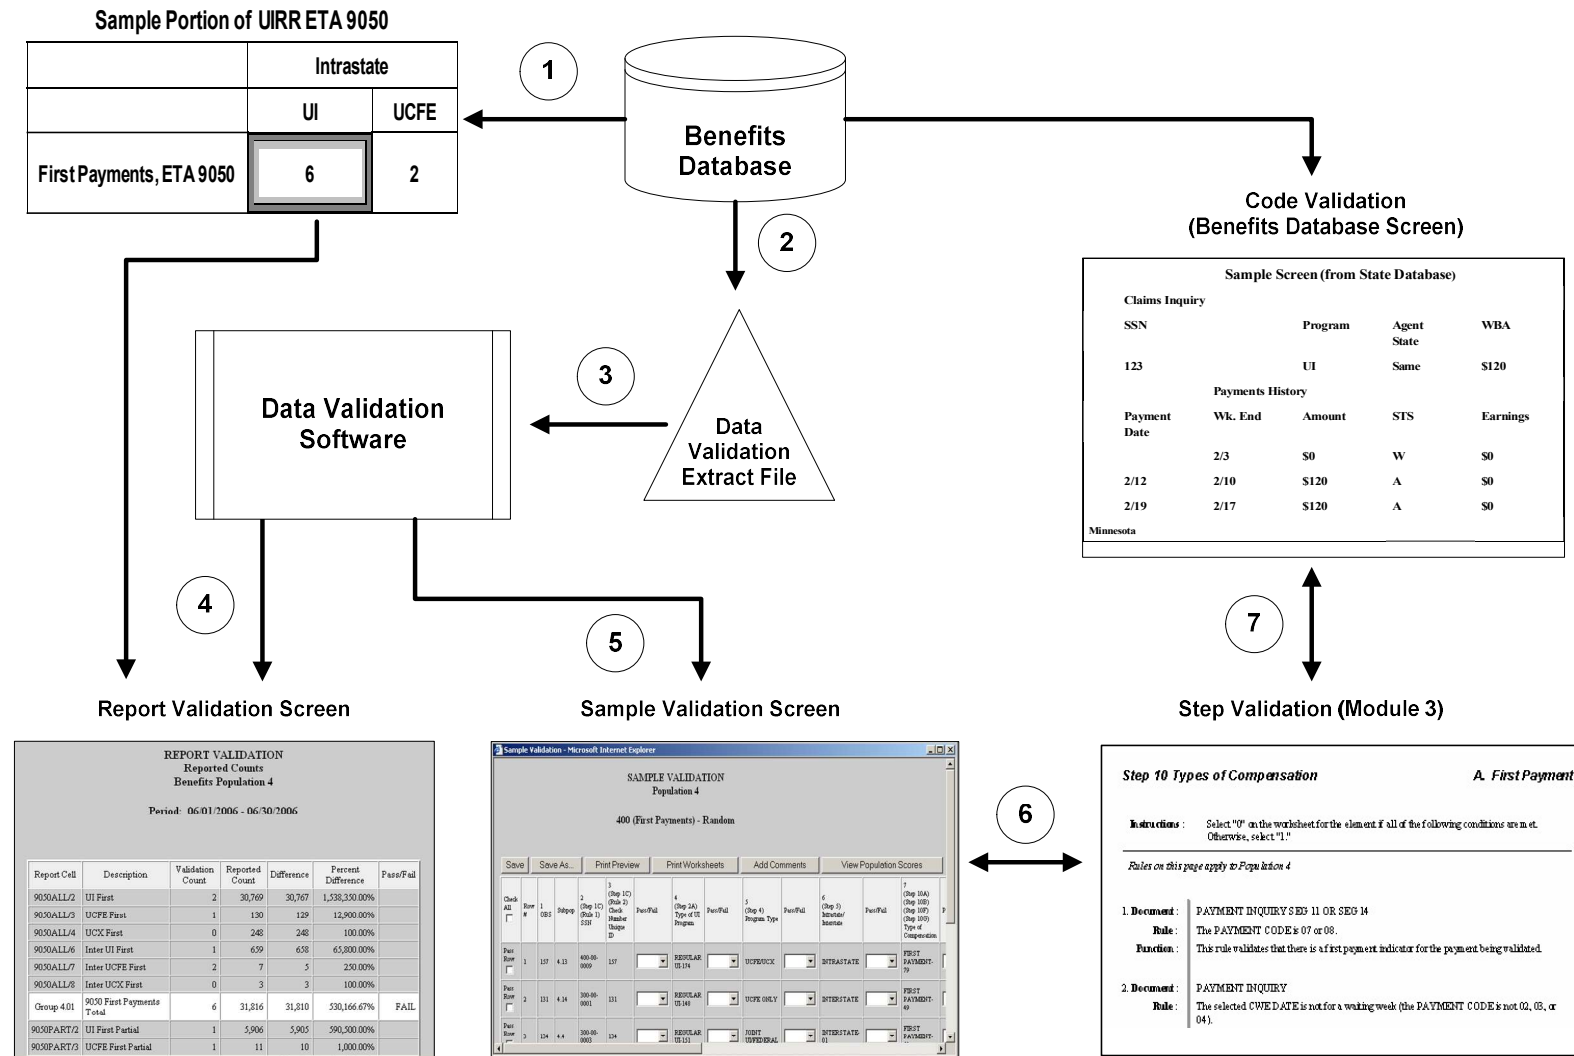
Sample Portion of UIRR ETA 9050

|  | Intrastate | |
|---|---|---|
|  | UI | UCFE |
| First Payments, ETA 9050 | 6 | 2 |

1

Benefits Database

2

Code Validation (Benefits Database Screen)

Sample Screen (from State Database)

Claims Inquiry

| SSN | | Program | Agent State | WBA |
|---|---|---|---|---|
| 123 | | UI | Same | $120 |
| | Payments History | | | |
| Payment Date | Wk. End | Amount | STS | Earnings |
| | 2/3 | $0 | W | $0 |
| 2/12 | 2/10 | $120 | A | $0 |
| 2/19 | 2/17 | $120 | A | $0 |

Minnesota

3

Data Validation Software

Data Validation Extract File

4

5

7

Report Validation Screen

Sample Validation Screen

Step Validation (Module 3)

REPORT VALIDATION
Reported Counts
Benefits Population 4

Period: 06/01/2006 - 06/30/2006

| Report Cell | Description | Validation Count | Reported Count | Difference | Percent Difference | Pass/Fail |
|---|---|---|---|---|---|---|
| 9050ALL/2 | UI First | 2 | 30,769 | 30,767 | 1,538,350.00% | |
| 9050ALL/3 | UCFE First | 1 | 130 | 129 | 12,900.00% | |
| 9050ALL/4 | UCX First | 0 | 248 | 248 | 100.00% | |
| 9050ALL/6 | Inter UI First | 1 | 659 | 658 | 65,800.00% | |
| 9050ALL/7 | Inter UCFE First | 2 | 7 | 5 | 250.00% | |
| 9050ALL/8 | Inter UCX First | 0 | 3 | 3 | 100.00% | |
| Group 4.01 | 9050 First Payments Total | 6 | 31,816 | 31,810 | 530,166.67% | FAIL |
| 9050PART/2 | UI First Partial | 1 | 5,906 | 5,905 | 590,500.00% | |
| 9050PART/3 | UCFE First Partial | 1 | 11 | 10 | 1,000.00% | |

Sample Validation - Microsoft Internet Explorer

SAMPLE VALIDATION
Population 4

400 (First Payments) - Random

Save | Save As... | Print Preview | Print Worksheets | Add Comments | View Population Scores

| Check All | Row # | 1 OBS | Subpop | 2 (Step 1C) (Rule 1) SSN | 3 (Step 1C) (Rule 2) Check Number Unique ID | Pass/Fail | 4 (Step 2A) Type of UI Program | Pass/Fail | 5 (Step 4) Program Type | Pass/Fail | 6 (Step 5) Intrastate/ Interstate | Pass/Fail | 7 (Step 10A) (Step 10B) (Step 10F) (Step 10G) Type of Compensation |
|---|---|---|---|---|---|---|---|---|---|---|---|---|---|
| Pass Row | 1 | 157 | 4.13 | 400-00-0009 | 157 | | REGULAR UI-174 | | UCFE/UCX | | INTRASTATE | | FIRST PAYMENT-79 |
| Pass Row | 2 | 131 | 4.14 | 300-00-0001 | 131 | | REGULAR UI-148 | | UCFE ONLY | | INTERSTATE | | FIRST PAYMENT-49 |
| Pass Row | 3 | 134 | 4.4 | 300-00-0003 | 134 | | REGULAR UI-151 | | JOINT UI/FEDERAL | | INTERSTATE-01 | | FIRST PAYMENT- |

6

Step 10 Types of Compensation A. First Payment

Instructions: Select "0" on the worksheet for the element if all of the following conditions are met. Otherwise, select "1."

Rules on this page apply to Population 4

1. Document: PAYMENT INQUIRY SEG 11 OR SEG 14
Rule: The PAYMENT CODE is 07 or 08.
Function: This rule validates that there is a first payment indicator for the payment being validated.

2. Document: PAYMENT INQUIRY
Rule: The selected CWE DATE is not for a waiting week (the PAYMENT CODE is not 02, 03, or 04).